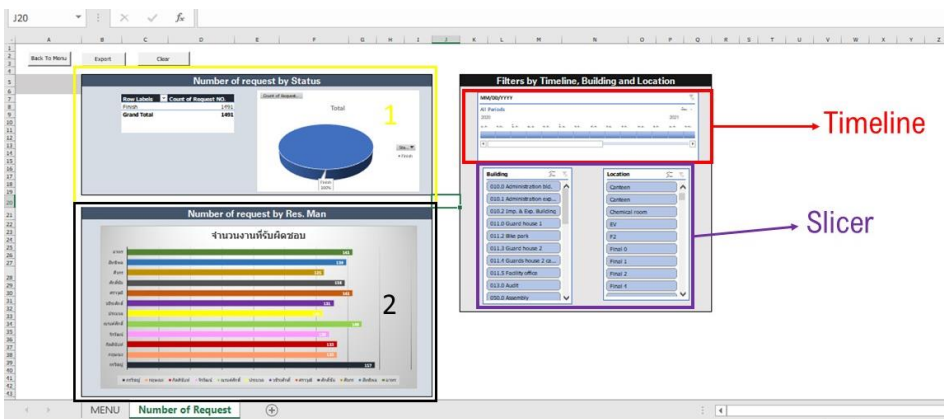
J20

$f_x$

A B C D E F G H I J K L M N O P Q R S T U V W X Y Z

Back To Menu

Export

Clear

Number of request by Status

| Row Labels | Count of Request NO. |
|---|---|
| Finish | 1491 |
| Grand Total | 1491 |

Count of Request...

Total

1

Finish 100%

Sta...

Finish

Number of request by Res. Man

จำนวนงานที่รับผิดชอบ

2

Filters by Timeline, Building and Location

MM/DD/YYYY

All Periods

2020

2021

Timeline

Building

010.0 Administration bld.

010.1 Administration exp...

010.2 Imp. & Exp. Building

011.0 Guard house 1

011.2 Bike park

011.3 Guard house 2

011.4 Guards house 2 ca...

011.5 Facility office

013.0 Audit

050.0 Assembly

Location

Canteen

Canteen

Chemical room

EV

F2

Final 0

Final 1

Final 2

Final 4

Slicer

MENU

Number of Request